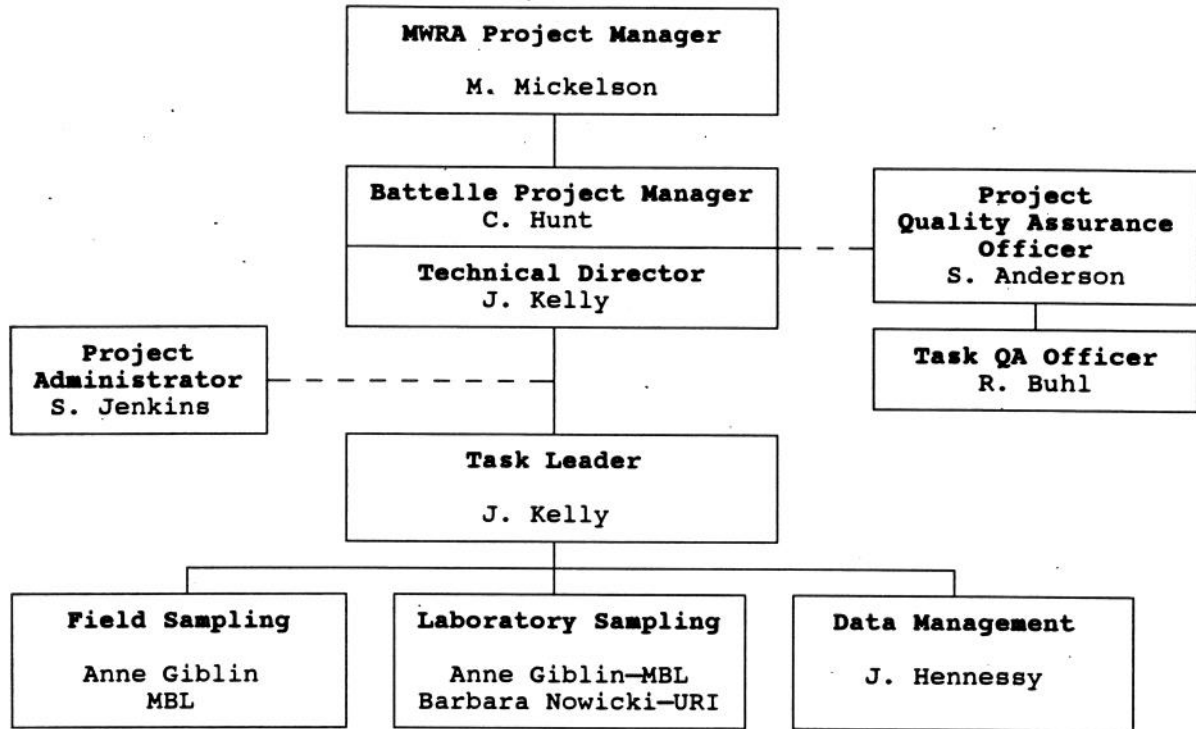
MWRA Project Manager
M. Mickelson

Battelle Project Manager
C. Hunt

Technical Director
J. Kelly

Project Quality Assurance Officer
S. Anderson

Task QA Officer
R. Buhl

Project Administrator
S. Jenkins

Task Leader
J. Kelly

Field Sampling
Anne Giblin
MBL

Laboratory Sampling
Anne Giblin—MBL
Barbara Nowicki—URI

Data Management
J. Hennessy